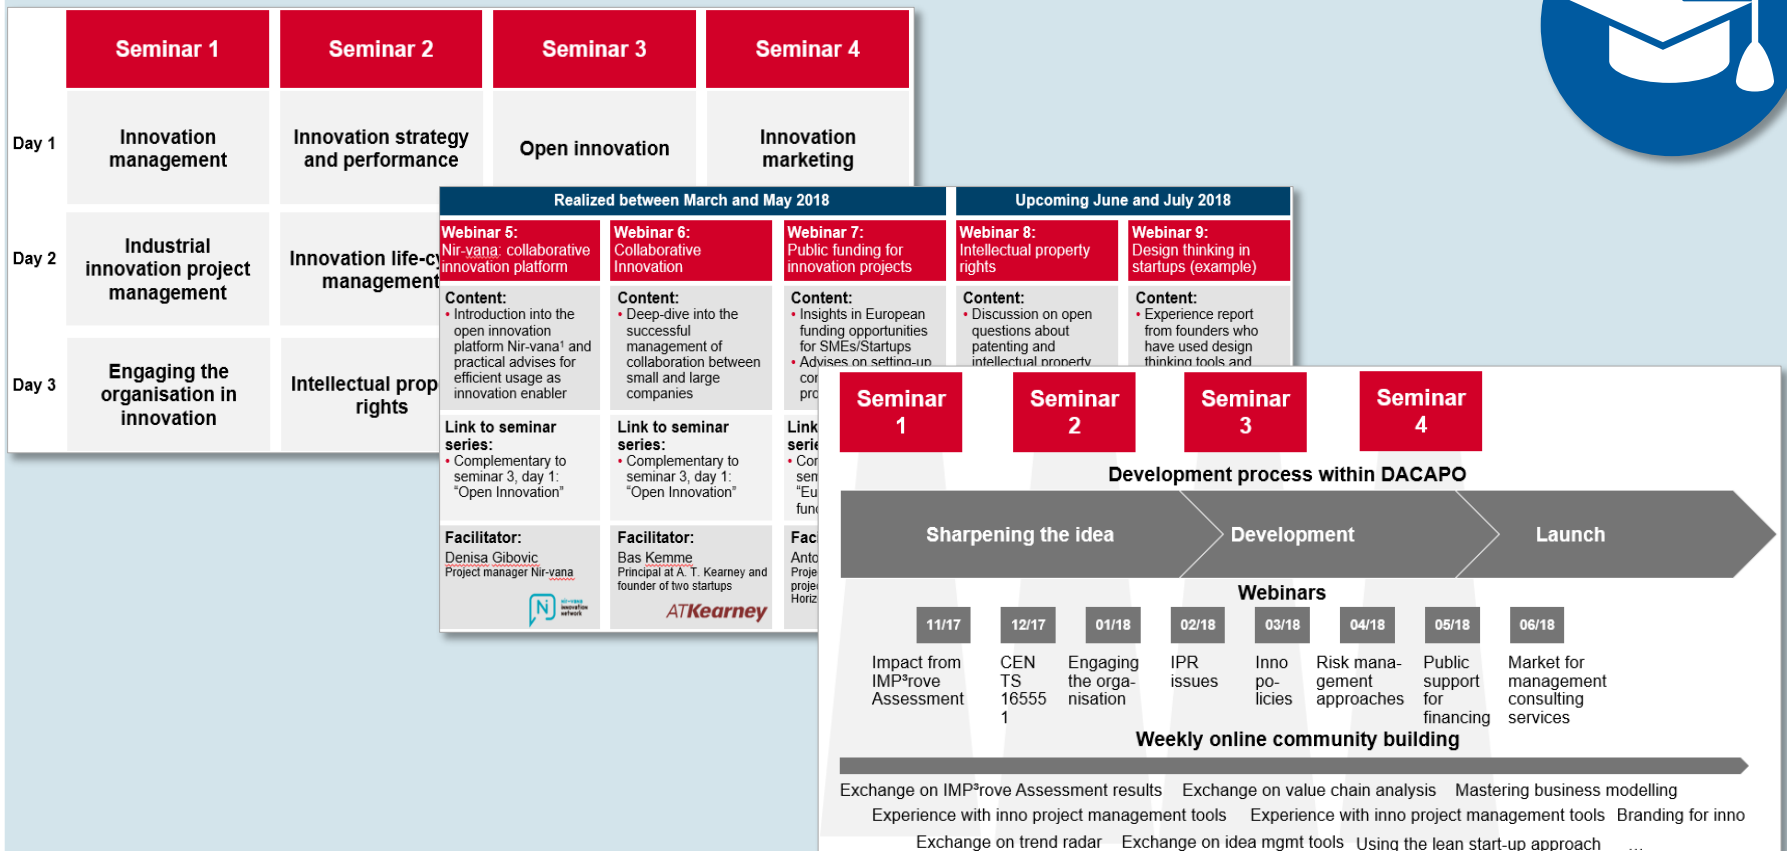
| | Seminar 1 | Seminar 2 | Seminar 3 | Seminar 4 |
|---|---|---|---|---|
| Day 1 | Innovation management | Innovation strategy and performance | Open innovation | Innovation marketing |
| Day 2 | Industrial innovation project management | Innovation life-cy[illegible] management | | |
| Day 3 | Engaging the organisation in innovation | Intellectual prop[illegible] rights | | |

| Realized between March and May 2018 | | | Upcoming June and July 2018 | |
|---|---|---|---|---|
| Webinar 5: Nir-vana: collaborative innovation platform | Webinar 6: Collaborative Innovation | Webinar 7: Public funding for innovation projects | Webinar 8: Intellectual property rights | Webinar 9: Design thinking in startups (example) |
| Content: • Introduction into the open innovation platform Nir-vana¹ and practical advises for efficient usage as innovation enabler | Content: • Deep-dive into the successful management of collaboration between small and large companies | Content: • Insights in European funding opportunities for SMEs/Startups • Advises on setting-up co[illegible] pro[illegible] | Content: • Discussion on open questions about patenting and intellectual property | Content: • Experience report from founders who have used design thinking tools and |
| Link to seminar series: • Complementary to seminar 3, day 1: "Open Innovation" | Link to seminar series: • Complementary to seminar 3, day 1: "Open Innovation" | Link serie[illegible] • Cor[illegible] sem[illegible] "Eu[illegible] fun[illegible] | | |
| Facilitator: Denisa Gibovic Project manager Nir-vana | Facilitator: Bas Kemme Principal at A. T. Kearney and founder of two startups | Fac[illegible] Anto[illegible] Proje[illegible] proje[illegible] Horiz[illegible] | | |

ATKearney

Seminar 1
Seminar 2
Seminar 3
Seminar 4

Development process within DACAPO

Sharpening the idea
Development
Launch

Webinars

| 11/17 | 12/17 | 01/18 | 02/18 | 03/18 | 04/18 | 05/18 | 06/18 |
|---|---|---|---|---|---|---|---|
| Impact from IMP³rove Assessment | CEN TS 16555 1 | Engaging the orga-nisation | IPR issues | Inno po-licies | Risk mana-gement approaches | Public support for financing | Market for management consulting services |

Weekly online community building

Exchange on IMP³rove Assessment results Exchange on value chain analysis Mastering business modelling
Experience with inno project management tools Experience with inno project management tools Branding for inno
Exchange on trend radar Exchange on idea mgmt tools Using the lean start-up approach ...